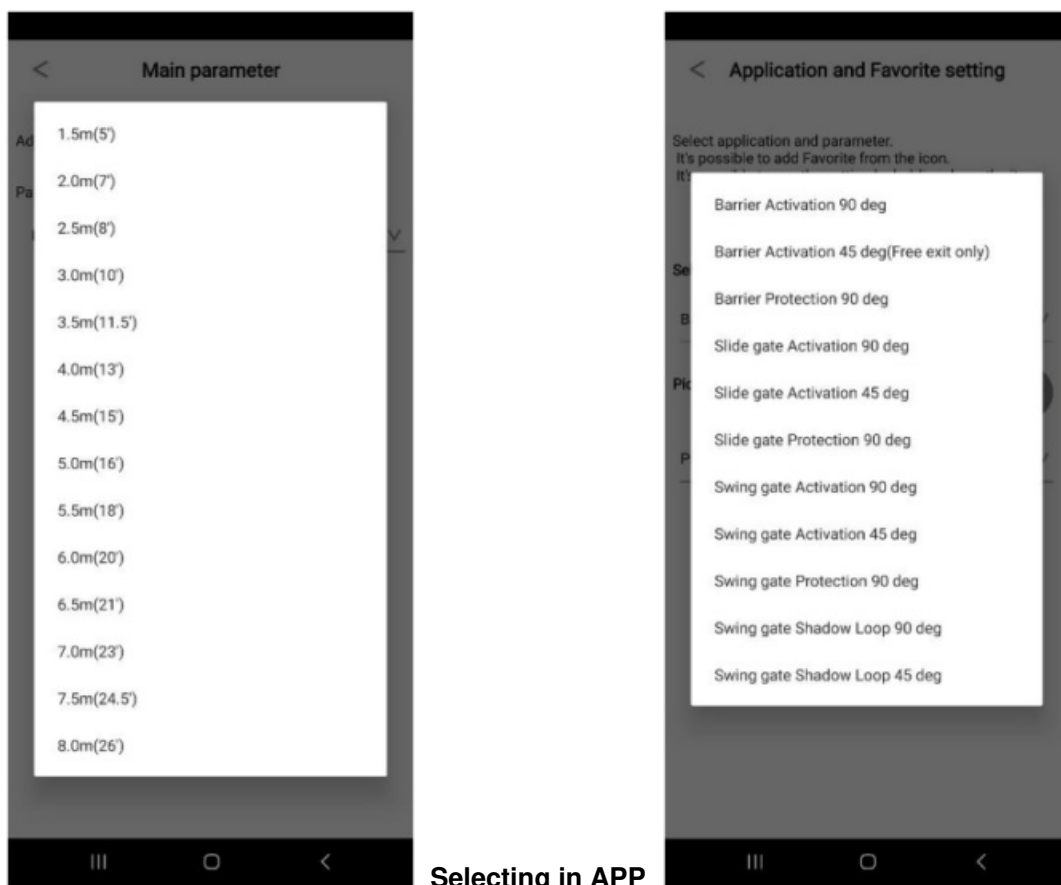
<
Main parameter

Ad
Pa

1.5m(5')
2.0m(7')
2.5m(8')
3.0m(10')
3.5m(11.5')
4.0m(13')
4.5m(15')
5.0m(16')
5.5m(18')
6.0m(20')
6.5m(21')
7.0m(23')
7.5m(24.5')
8.0m(26')

III O <

Selecting in APP

<
Application and Favorite setting

Select application and parameter.
It's possible to add Favorite from the icon.
It's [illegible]

Se
B
Pi
P

Barrier Activation 90 deg
Barrier Activation 45 deg(Free exit only)
Barrier Protection 90 deg
Slide gate Activation 90 deg
Slide gate Activation 45 deg
Slide gate Protection 90 deg
Swing gate Activation 90 deg
Swing gate Activation 45 deg
Swing gate Protection 90 deg
Swing gate Shadow Loop 90 deg
Swing gate Shadow Loop 45 deg

III O <